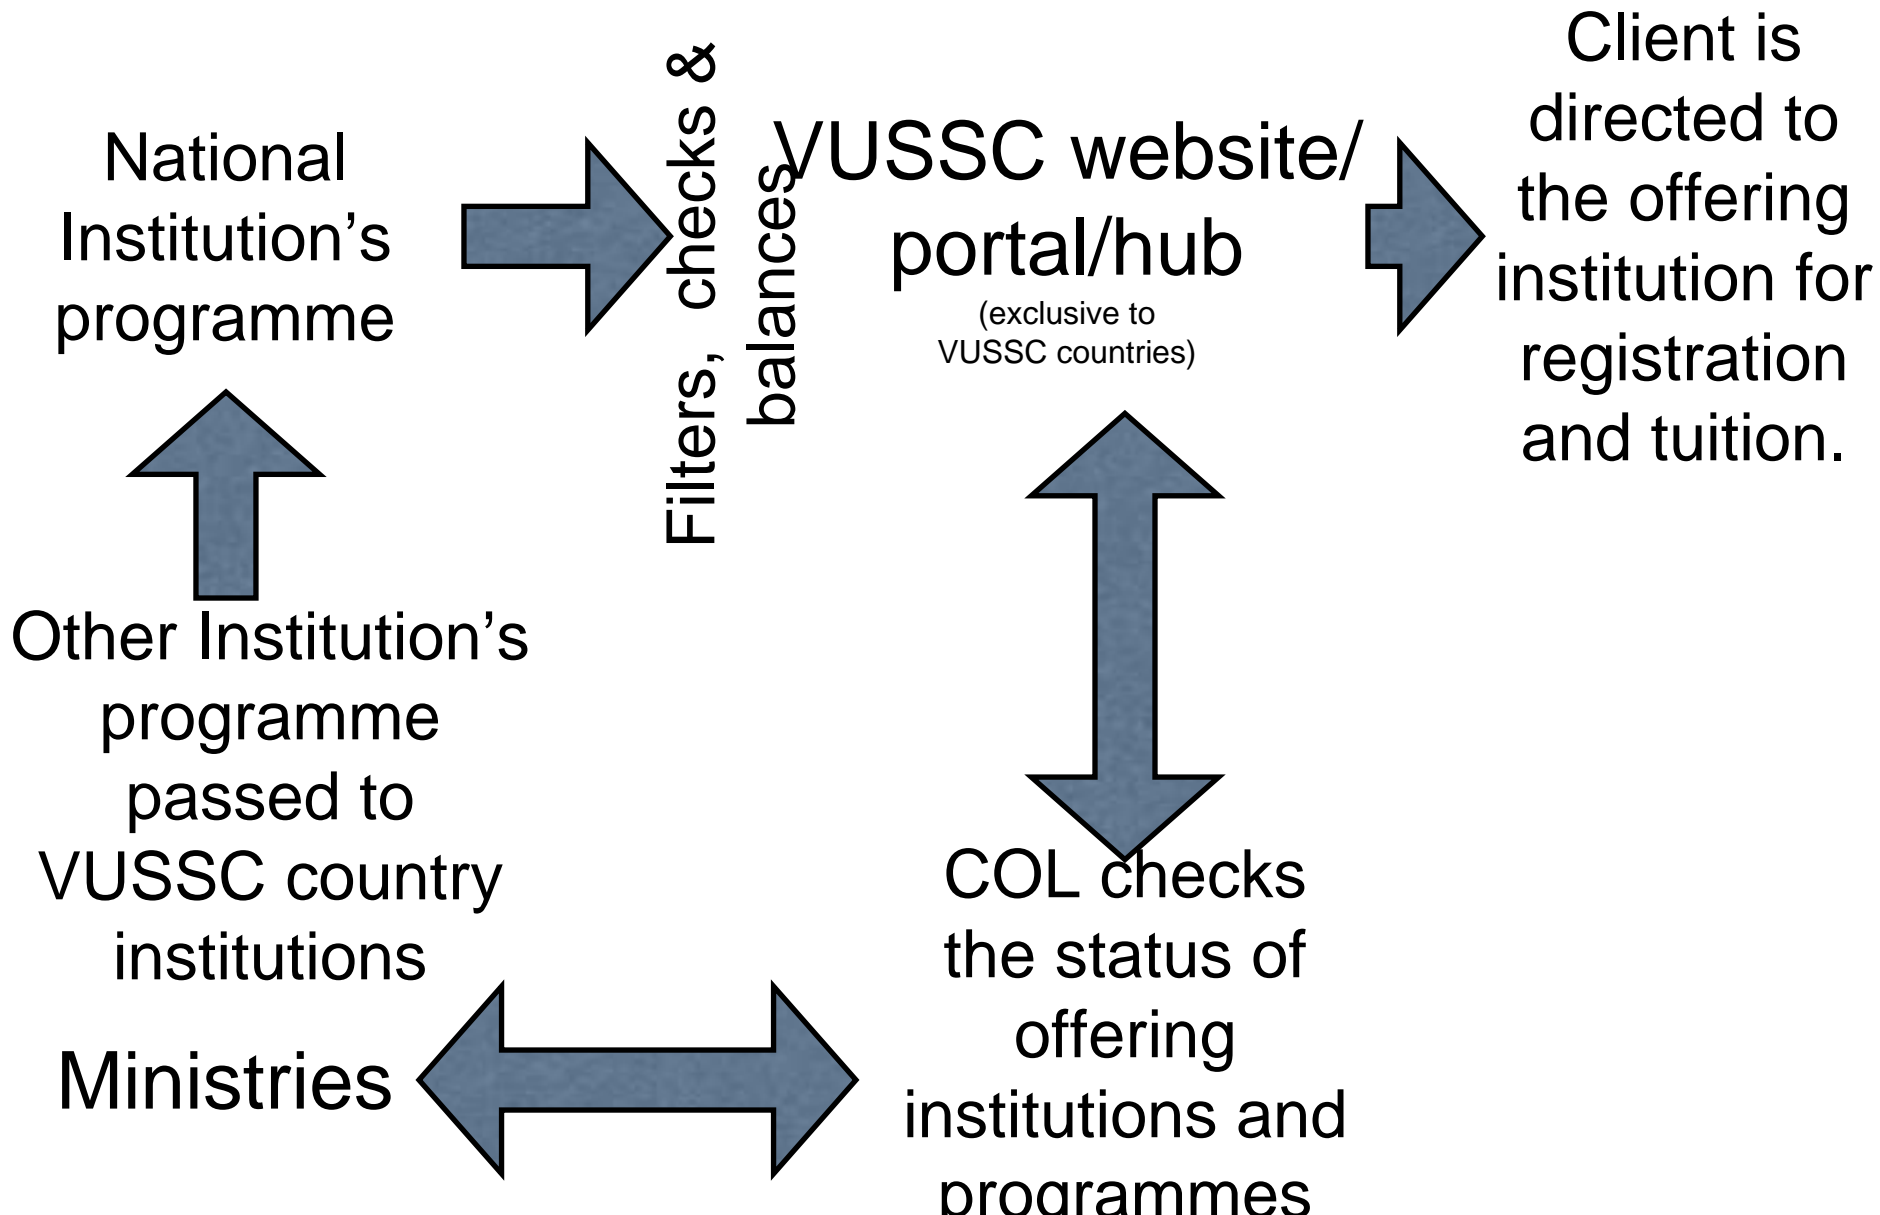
National Institution's programme

Filters, checks & balances

VUSSC website/ portal/hub
(exclusive to VUSSC countries)

Client is directed to the offering institution for registration and tuition.

Other Institution's programme passed to VUSSC country institutions

Ministries

COL checks the status of offering institutions and programmes